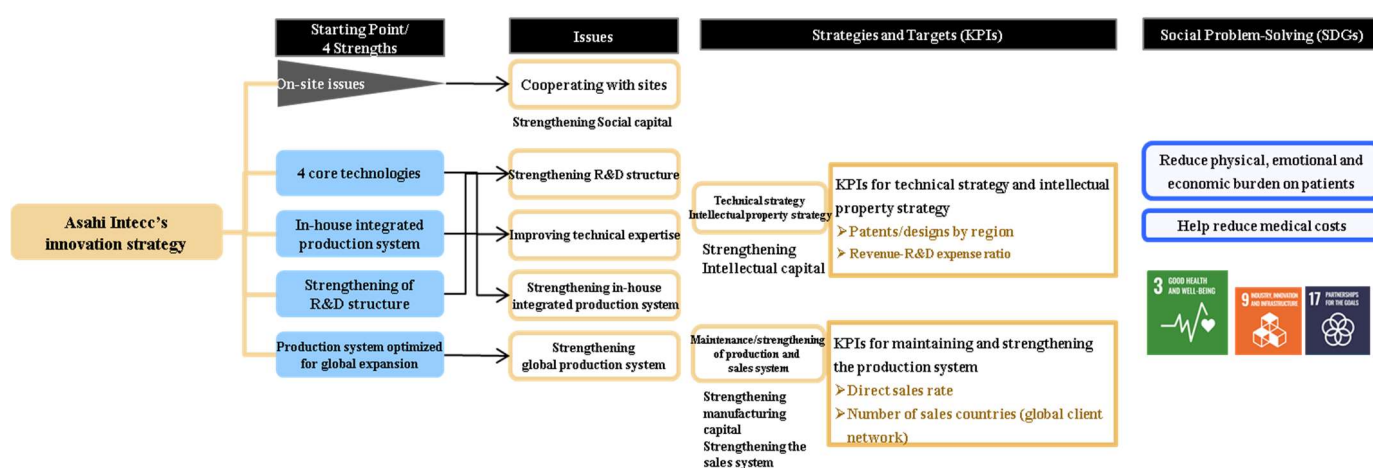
Starting Point/
4 Strengths

Issues

Strategies and Targets (KPIs)

Social Problem-Solving (SDGs)

Asahi Intecc's innovation strategy

On-site issues

4 core technologies

In-house integrated production system

Strengthening of R&D structure

Production system optimized for global expansion

Cooperating with sites

Strengthening Social capital

Strengthening R&D structure

Improving technical expertise

Strengthening in-house integrated production system

Strengthening global production system

Technical strategy Intellectual property strategy

Strengthening Intellectual capital

KPIs for technical strategy and intellectual property strategy
➢Patents/designs by region
➢Revenue-R&D expense ratio

Maintenance/strengthening of production and sales system

Strengthening manufacturing capital
Strengthening the sales system

KPIs for maintaining and strengthening the production system
➢Direct sales rate
➢Number of sales countries (global client network)

Reduce physical, emotional and economic burden on patients

Help reduce medical costs

3 GOOD HEALTH AND WELL-BEING

9 INDUSTRY, INNOVATION AND INFRASTRUCTURE

17 PARTNERSHIPS FOR THE GOALS